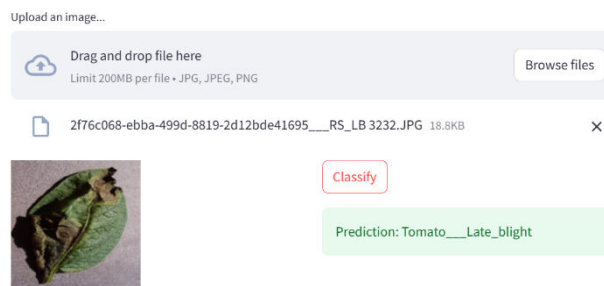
Upload an image...

Drag and drop file here
Limit 200MB per file • JPG, JPEG, PNG

Browse files

2f76c068-ebba-499d-8819-2d12bde41695___RS_LB 3232.JPG 18.8KB

×

Classify

Prediction: Tomato___Late_blight